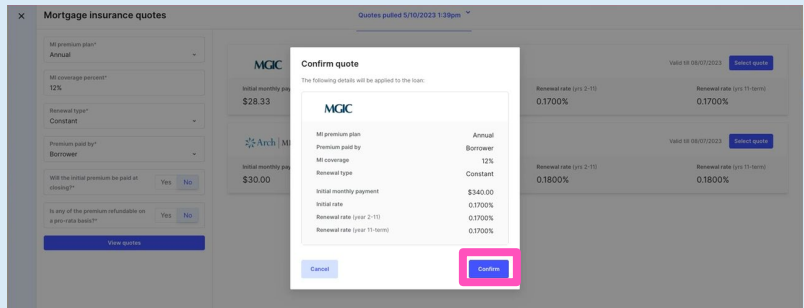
×
Mortgage insurance quotes

Quotes pulled 5/10/2023 1:39pm

MI premium plan*
Annual

MI coverage percent*
12%

Renewal type*
Constant

Premium paid by*
Borrower

Will the initial premium be paid at closing?*
Yes No

Is any of the premium refundable on a pro-rata basis?*
Yes No

View quotes

MGIC
Valid till 08/07/2023 Select quote
Initial monthly pay
$28.33
Renewal rate (yrs 2-11)
0.1700%
Renewal rate (yrs 11-term)
0.1700%

Arch | MI
Valid till 08/07/2023 Select quote
Initial monthly pay
$30.00
Renewal rate (yrs 2-11)
0.1800%
Renewal rate (yrs 11-term)
0.1800%

Confirm quote

The following details will be applied to the loan:

MGIC

| MI premium plan | Annual |
|---|---|
| Premium paid by | Borrower |
| MI coverage | 12% |
| Renewal type | Constant |
| Initial monthly payment | $340.00 |
| Initial rate | 0.1700% |
| Renewal rate (year 2-11) | 0.1700% |
| Renewal rate (year 11-term) | 0.1700% |

Cancel
Confirm